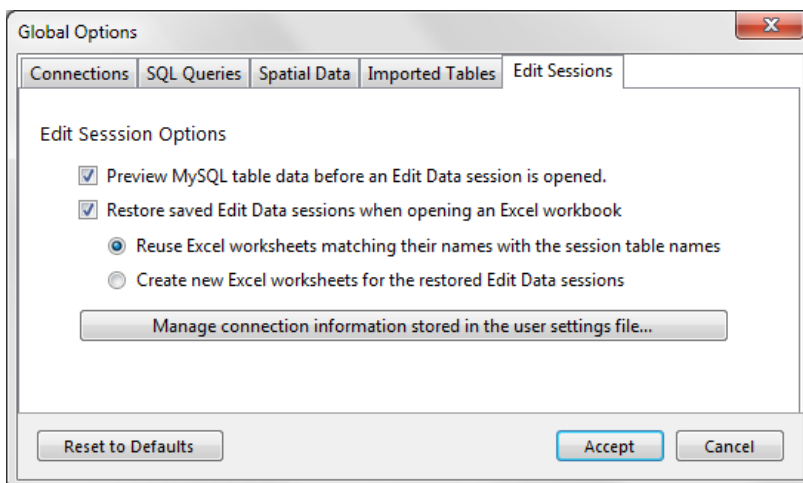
Global Options

Connections | SQL Queries | Spatial Data | Imported Tables | Edit Sessions

Edit Sesssion Options

Preview MySQL table data before an Edit Data session is opened.

Restore saved Edit Data sessions when opening an Excel workbook

Reuse Excel worksheets matching their names with the session table names

Create new Excel worksheets for the restored Edit Data sessions

Manage connection information stored in the user settings file...

Reset to Defaults

Accept

Cancel